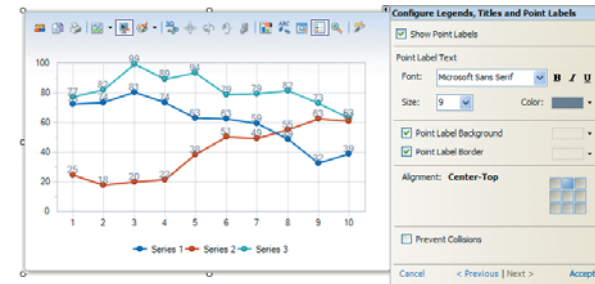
100
80
60
40
20
0
1 2 3 4 5 6 7 8 9 10
77 82 99 89 93 79 79 82 73 63
73 74 81 74 63 63 59 49 32 39
25 18 20 22 38 51 49 55 62 62

Series 1 Series 2 Series 3

Configure Legends, Titles and Point Labels
Show Point Labels
Point Label Text
Font: Microsoft Sans Serif B I U
Size: 9 Color:
Point Label Background
Point Label Border
Alignment: Center-Top
Prevent Collisions
Cancel < Previous | Next > Accept